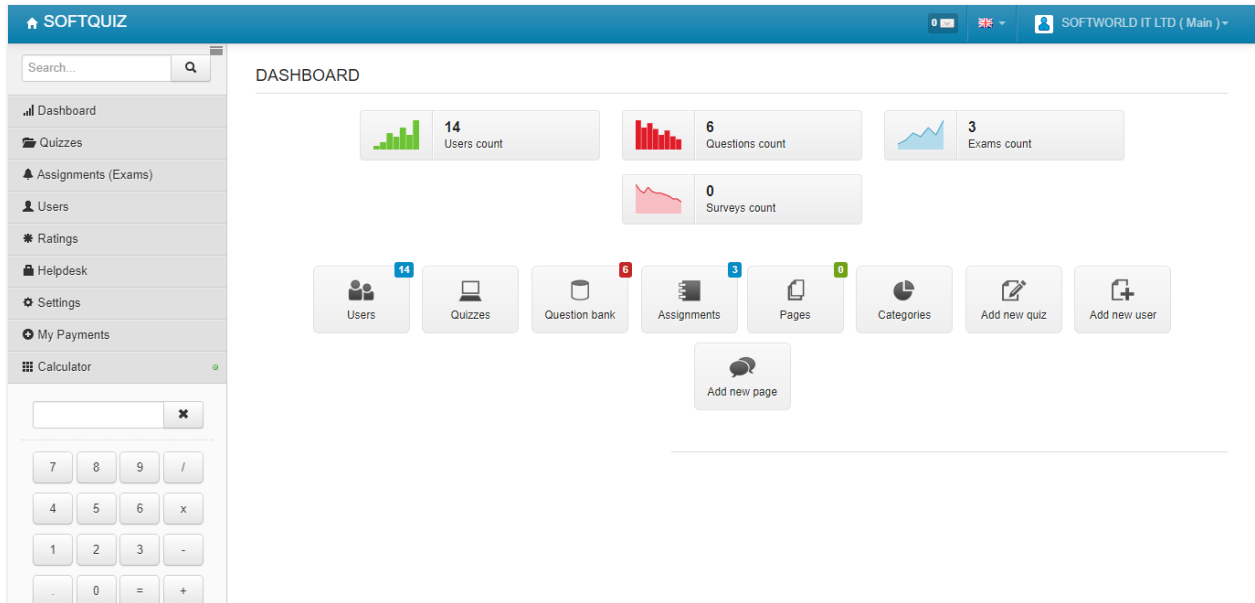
SOFTQUIZ

0

SOFTWORLD IT LTD ( Main )

Search...

Dashboard
Quizzes
Assignments (Exams)
Users
Ratings
Helpdesk
Settings
My Payments
Calculator

| 7 | 8 | 9 | / |
|---|---|---|---|
| 4 | 5 | 6 | x |
| 1 | 2 | 3 | - |
| . | 0 | = | + |

DASHBOARD

14
Users count

6
Questions count

3
Exams count

0
Surveys count

14
Users

Quizzes

6
Question bank

3
Assignments

0
Pages

Categories

Add new quiz

Add new user

Add new page